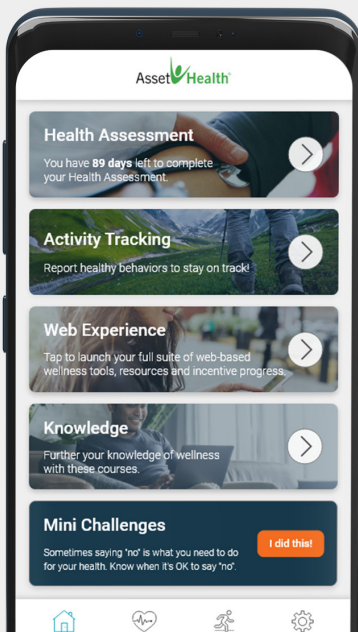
Asset Health

Health Assessment

You have 89 days left to complete your Health Assessment.

Activity Tracking

Report healthy behaviors to stay on track!

Web Experience

Tap to launch your full suite of web-based wellness tools, resources and incentive progress.

Knowledge

Further your knowledge of wellness with these courses.

Mini Challenges

Sometimes saying "no" is what you need to do for your health. Know when it's OK to say "no".

I did this!